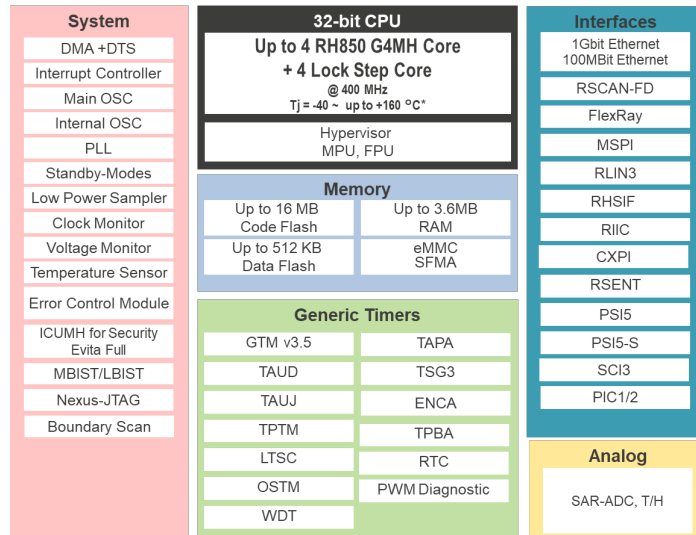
System

DMA +DTS

Interrupt Controller

Main OSC

Internal OSC

PLL

Standby-Modes

Low Power Sampler

Clock Monitor

Voltage Monitor

Temperature Sensor

Error Control Module

ICUMH for Security Evita Full

MBIST/LBIST

Nexus-JTAG

Boundary Scan

32-bit CPU

Up to 4 RH850 G4MH Core + 4 Lock Step Core

@ 400 MHz

Tj = -40 ~ up to +160 °C*

Hypervisor MPU, FPU

Memory

Up to 16 MB Code Flash

Up to 3.6MB RAM

Up to 512 KB Data Flash

eMMC SFMA

Generic Timers

GTM v3.5

TAPA

TAUD

TSG3

TAUJ

ENCA

TPTM

TPBA

LTSC

RTC

OSTM

PWM Diagnostic

WDT

Interfaces

1Gbit Ethernet 100MBit Ethernet

RSCAN-FD

FlexRay

MSPI

RLIN3

RHSIF

RIIC

CXPI

RSENT

PSI5

PSI5-S

SCI3

PIC1/2

Analog

SAR-ADC, T/H